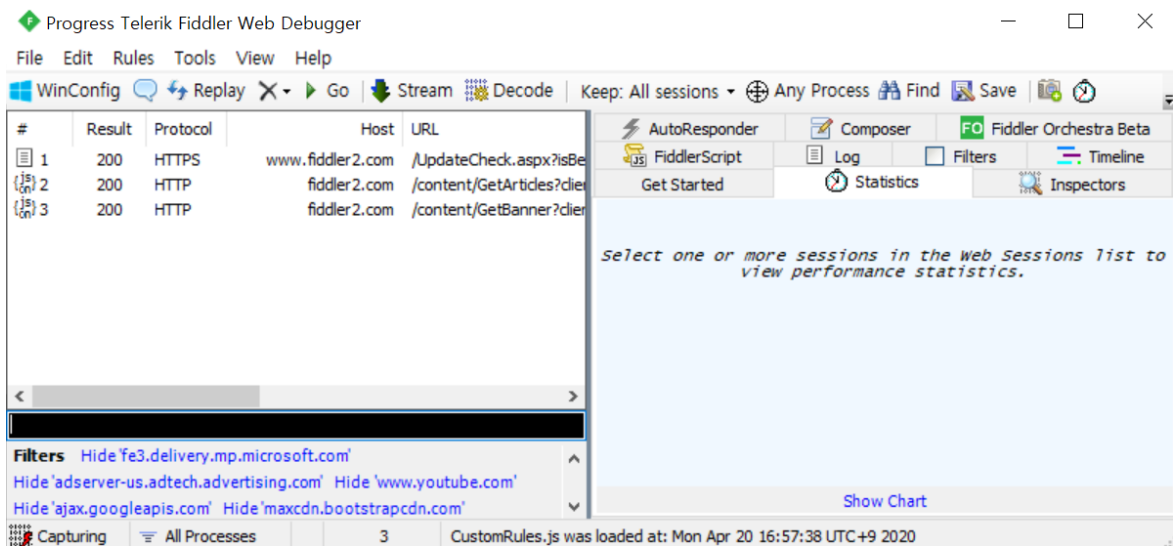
Progress Telerik Fiddler Web Debugger

File Edit Rules Tools View Help

WinConfig Replay X Go Stream Decode Keep: All sessions Any Process Find Save

| # | Result | Protocol | Host | URL |
|---|---|---|---|---|
| 1 | 200 | HTTPS | www.fiddler2.com | /UpdateCheck.aspx?isBe |
| 2 | 200 | HTTP | fiddler2.com | /content/GetArticles?clie |
| 3 | 200 | HTTP | fiddler2.com | /content/GetBanner?clie |

Filters Hide 'fe3.delivery.mp.microsoft.com'
Hide 'adserver-us.adtech.advertising.com' Hide 'www.youtube.com'
Hide 'ajax.googleapis.com' Hide 'maxcdn.bootstrapcdn.com'

AutoResponder Composer FO Fiddler Orchestra Beta
FiddlerScript Log Filters Timeline
Get Started Statistics Inspectors

Select one or more sessions in the Web Sessions list to view performance statistics.

Show Chart

Capturing All Processes 3 CustomRules.js was loaded at: Mon Apr 20 16:57:38 UTC+9 2020